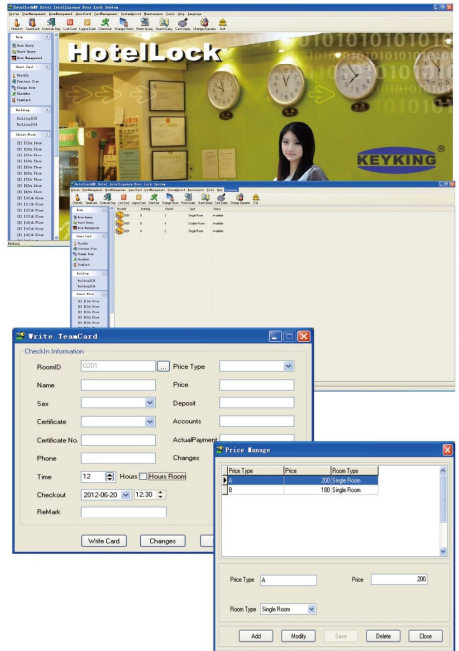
HotelLock

KEYKING

Write TeamCard

CheckIn Information

RoomID 0201 ... Price Type

Name

Price

Sex

Deposit

Certificate

Accounts

Certificate No.

ActualPayment

Phone

Changes

Time 12 Hours Hours Room

Checkout 2012-06-20 12:30

ReMark

Write Card

Changes

Price Manage

| Price Type | Price | Room Type |
|---|---|---|
| A | 200 | Single Room |
| B | 180 | Single Room |

Price Type A

Price 200

Room Type Single Room

Add

Modify

Save

Delete

Close